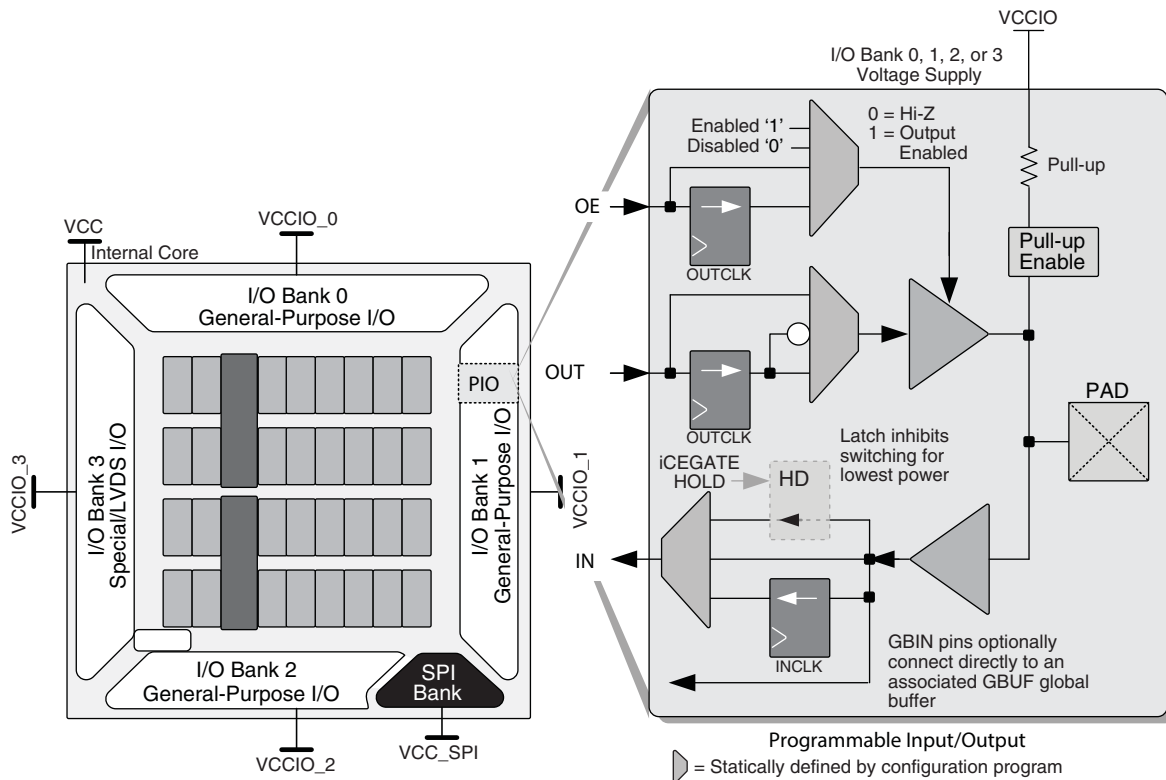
VCCIO

I/O Bank 0, 1, 2, or 3 Voltage Supply

0 = Hi-Z
1 = Output Enabled

Enabled '1'
Disabled '0'

Pull-up

OE

OUTCLK

Pull-up Enable

VCC

VCCIO_0

Internal Core

I/O Bank 0
General-Purpose I/O

OUT

PIO

OUTCLK

PAD

VCCIO_3

I/O Bank 3
Special/LVDS I/O

I/O Bank 1
General-Purpose I/O

VCCIO_1

Latch inhibits switching for lowest power

iCEGATE HOLD

HD

IN

INCLK

GBIN pins optionally connect directly to an associated GBUF global buffer

I/O Bank 2
General-Purpose I/O

SPI Bank

VCC_SPI

VCCIO_2

Programmable Input/Output

= Statically defined by configuration program